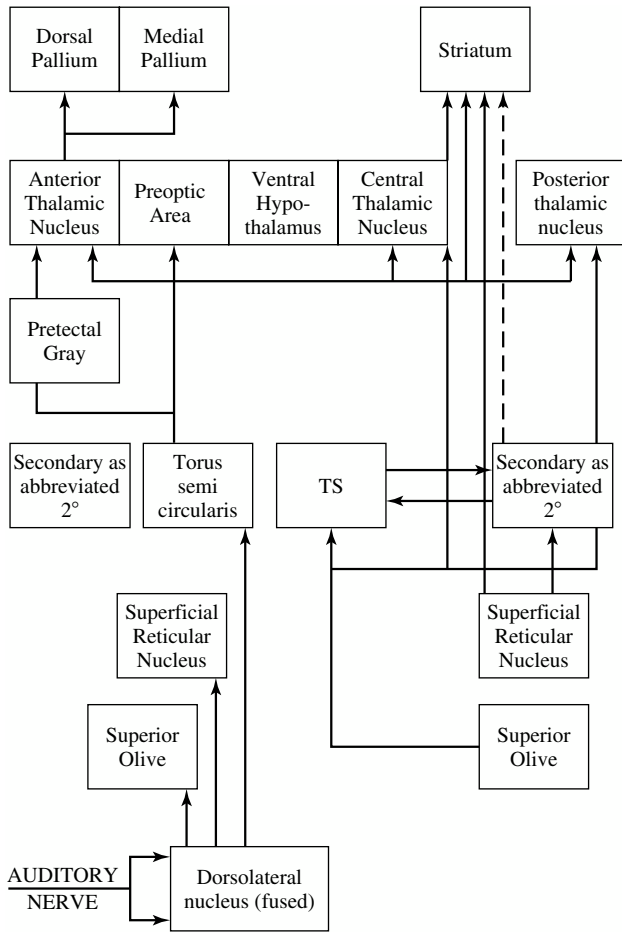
Dorsal Pallium

Medial Pallium

Striatum

Anterior Thalamic Nucleus

Preoptic Area

Ventral Hypothalamus

Central Thalamic Nucleus

Posterior thalamic nucleus

Pretectal Gray

Secondary as abbreviated 2°

Torus semi circularis

TS

Secondary as abbreviated 2°

Superficial Reticular Nucleus

Superficial Reticular Nucleus

Superior Olive

Superior Olive

AUDITORY NERVE

Dorsolateral nucleus (fused)